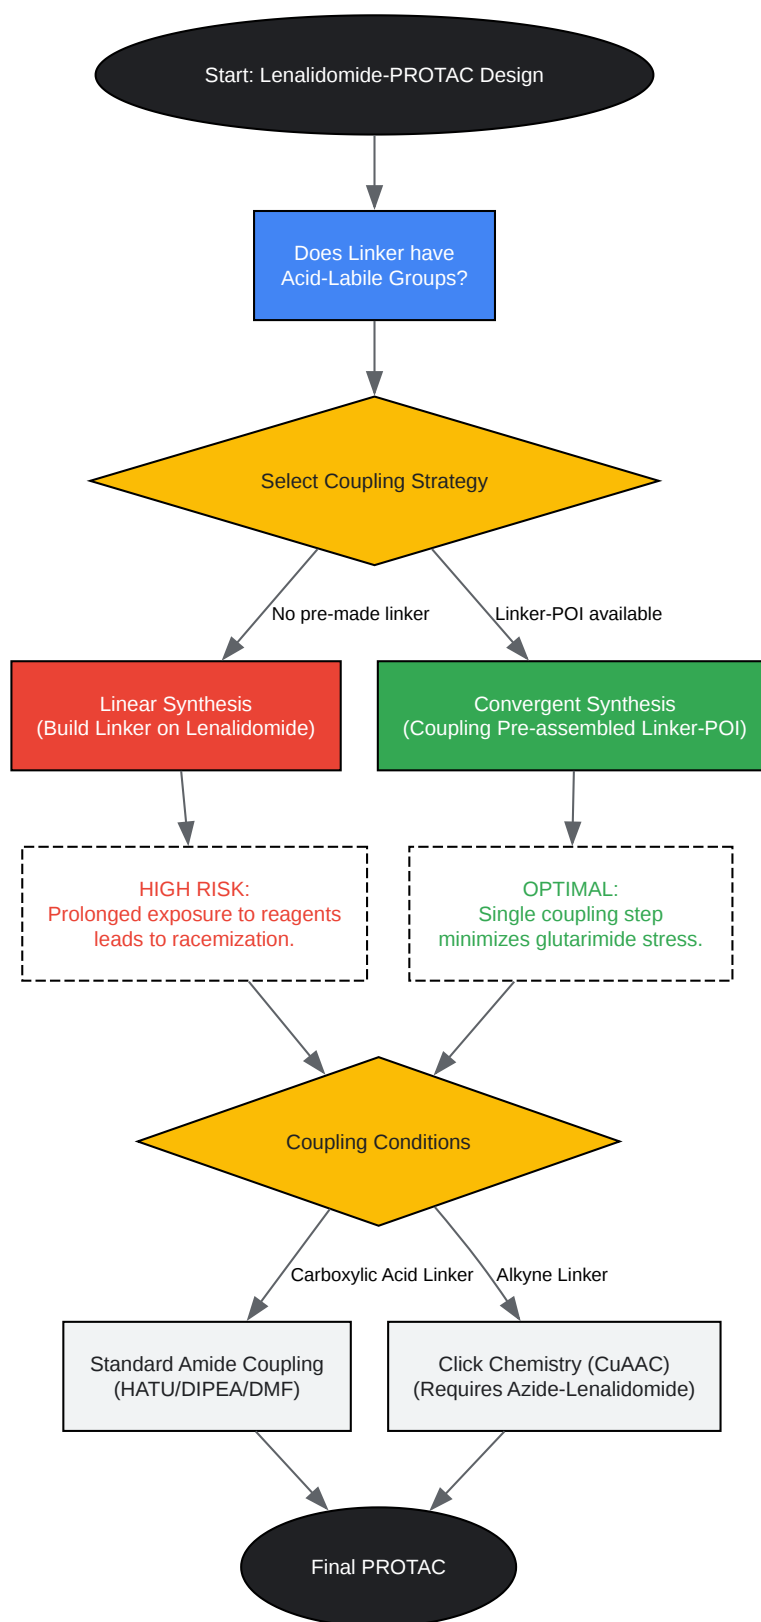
Start: Lenalidomide-PROTAC Design

Does Linker have Acid-Labile Groups?

Select Coupling Strategy

No pre-made linker

Linker-POI available

Linear Synthesis (Build Linker on Lenalidomide)

Convergent Synthesis (Coupling Pre-assembled Linker-POI)

HIGH RISK: Prolonged exposure to reagents leads to racemization.

OPTIMAL: Single coupling step minimizes glutarimide stress.

Coupling Conditions

Carboxylic Acid Linker

Alkyne Linker

Standard Amide Coupling (HATU/DIPEA/DMF)

Click Chemistry (CuAAC) (Requires Azide-Lenalidomide)

Final PROTAC